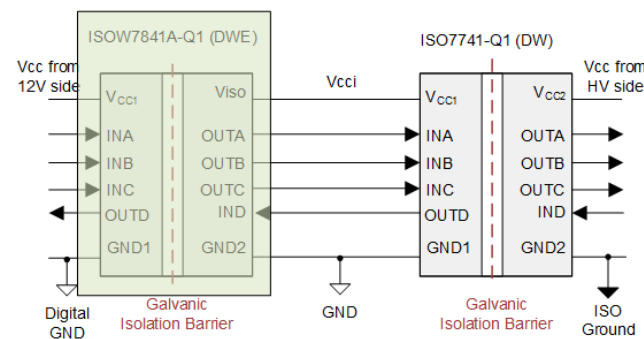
ISOW7841A-Q1 (DWE)

ISO7741-Q1 (DW)

Vcc from 12V side

$V_{CC1}$
INA
INB
INC
OUTD
GND1

Viso
OUTA
OUTB
OUTC
IND
GND2

Vcci

$V_{CC1}$
INA
INB
INC
OUTD
GND1

$V_{CC2}$
OUTA
OUTB
OUTC
IND
GND2

Vcc from HV side

Digital GND

Galvanic Isolation Barrier

GND

Galvanic Isolation Barrier

ISO Ground